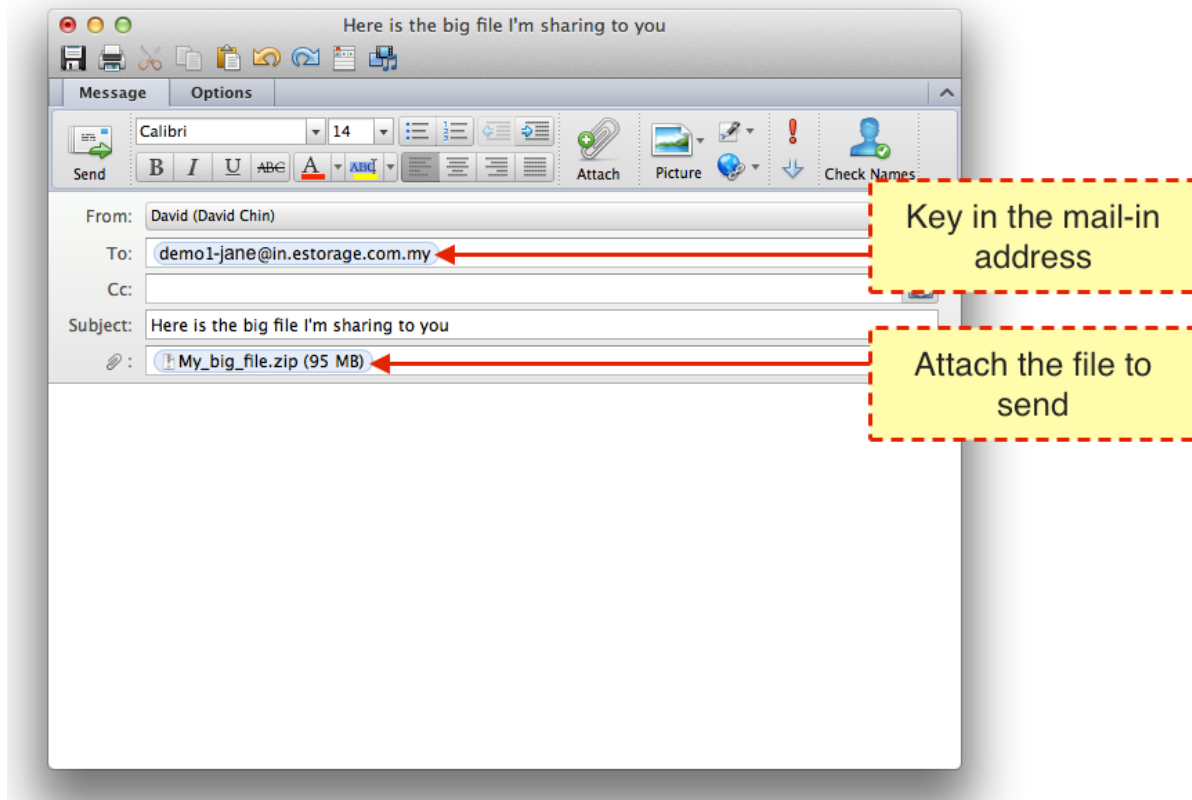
Here is the big file I'm sharing to you

Message Options

Send Calibri 14 B I U ABC A ABC Attach Picture Check Names

From: David (David Chin)

To: demo1-jane@in.estorage.com.my

Cc:

Subject: Here is the big file I'm sharing to you

: My_big_file.zip (95 MB)

Key in the mail-in address

Attach the file to send